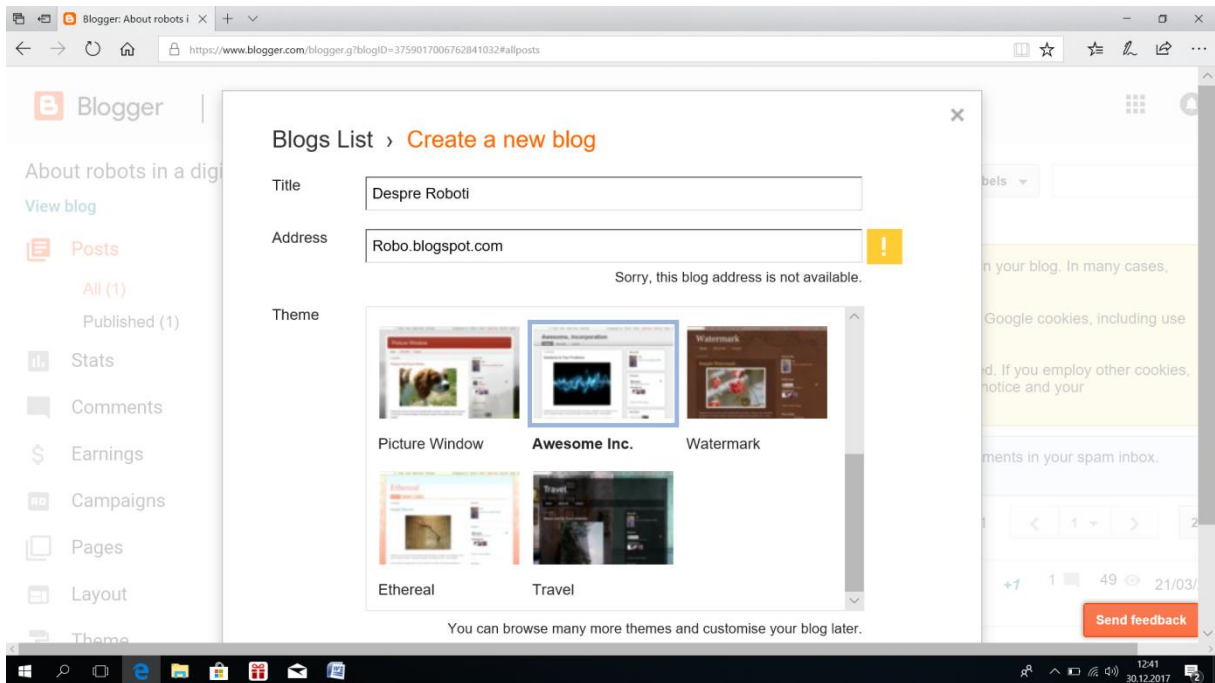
Blogger: About robots i ×

https://www.blogger.com/blogger.g?blogID=3759017006762841032#allposts

Blogger

About robots in a digi

View blog

Posts

All (1)

Published (1)

Stats

Comments

Earnings

Campaigns

Pages

Layout

Theme

Blogs List › Create a new blog

Title Despre Roboti

Address Robo.blogspot.com

Sorry, this blog address is not available.

Theme

Picture Window

Awesome Inc.

Watermark

Ethereal

Travel

You can browse many more themes and customise your blog later.

bels

n your blog. In many cases,

Google cookies, including use

d. If you employ other cookies, notice and your

ments in your spam inbox.

1

+1 1 49 21/03/

Send feedback

12:41
30.12.2017